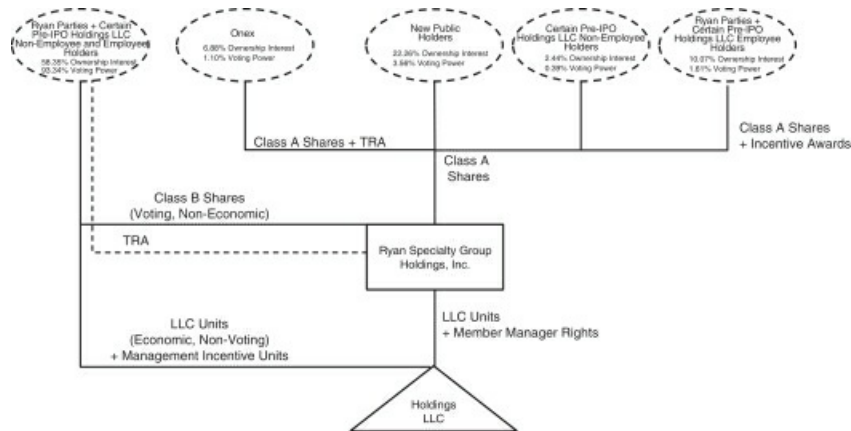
Ryan Parties + Certain Pre-IPO Holdings LLC Non-Employee and Employee Holders
58.35% Ownership Interest
93.34% Voting Power

Onex
6.88% Ownership Interest
1.10% Voting Power

New Public Holders
22.36% Ownership Interest
3.58% Voting Power

Certain Pre-IPO Holdings LLC Non-Employee Holders
2.44% Ownership Interest
0.39% Voting Power

Ryan Parties + Certain Pre-IPO Holdings LLC Employee Holders
10.07% Ownership Interest
1.61% Voting Power

Class A Shares + TRA

Class A Shares + Incentive Awards

Class A Shares

Class B Shares (Voting, Non-Economic)

TRA

Ryan Specialty Group Holdings, Inc.

LLC Units (Economic, Non-Voting) + Management Incentive Units

LLC Units + Member Manager Rights

Holdings LLC